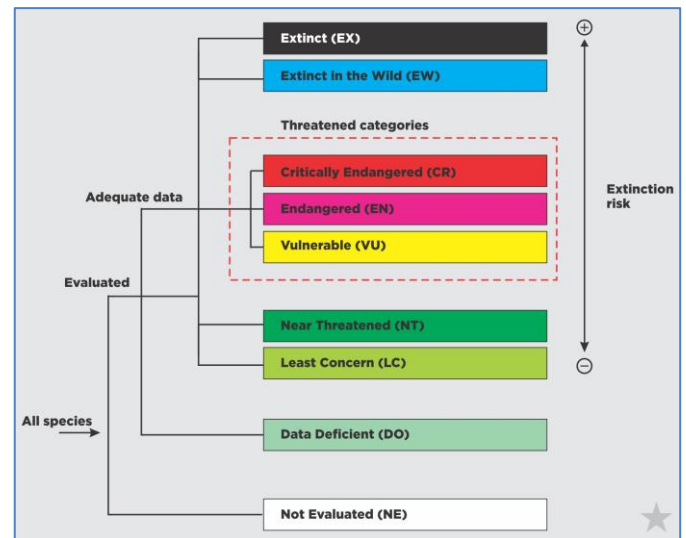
Extinct (EX)
Extinct in the Wild (EW)
Threatened categories
Critically Endangered (CR)
Endangered (EN)
Vulnerable (VU)
Near Threatened (NT)
Least Concern (LC)
Data Deficient (DO)
Not Evaluated (NE)

Adequate data
Evaluated
All species

$\oplus$
Extinction risk
$\ominus$